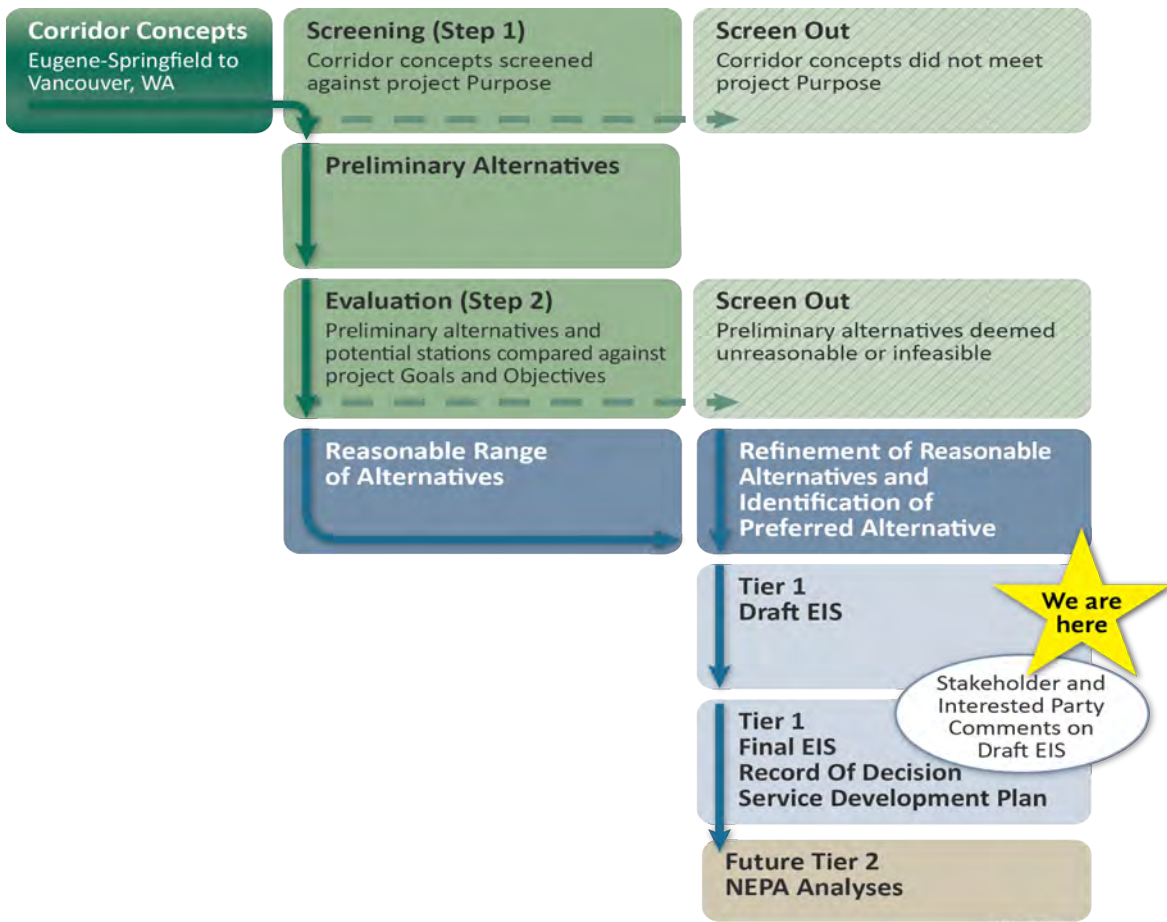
Corridor Concepts
Eugene-Springfield to Vancouver, WA

Screening (Step 1)
Corridor concepts screened against project Purpose

Screen Out
Corridor concepts did not meet project Purpose

Preliminary Alternatives

Evaluation (Step 2)
Preliminary alternatives and potential stations compared against project Goals and Objectives

Screen Out
Preliminary alternatives deemed unreasonable or infeasible

Reasonable Range of Alternatives

Refinement of Reasonable Alternatives and Identification of Preferred Alternative

Tier 1
Draft EIS

We are here

Stakeholder and Interested Party Comments on Draft EIS

Tier 1
Final EIS
Record Of Decision
Service Development Plan

Future Tier 2
NEPA Analyses